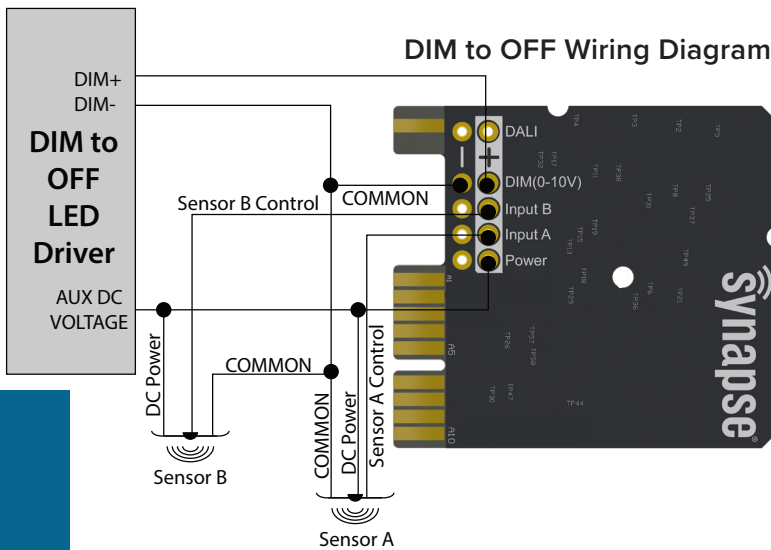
DIM to OFF Wiring Diagram

DIM+
DIM-

DIM to OFF LED Driver

AUX DC VOLTAGE

Sensor B Control

COMMON

DALI

DIM(0-10V)

Input B

Input A

Power

DC Power

COMMON

Sensor B

COMMON

DC Power

Sensor A Control

Sensor A

Synapse®